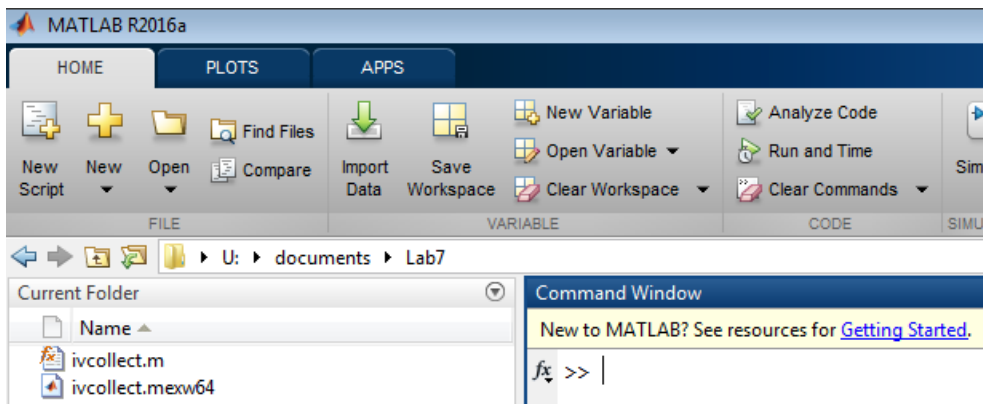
MATLAB R2016a

HOME
PLOTS
APPS

New Script
New
Open
Find Files
Compare
FILE

Import Data
Save Workspace
New Variable
Open Variable
Clear Workspace
VARIABLE

Analyze Code
Run and Time
Clear Commands
CODE

Sim
SIMU

U: ▸ documents ▸ Lab7

Current Folder
Name
ivcollect.m
ivcollect.mexw64

Command Window
New to MATLAB? See resources for Getting Started.
$fx$ >>